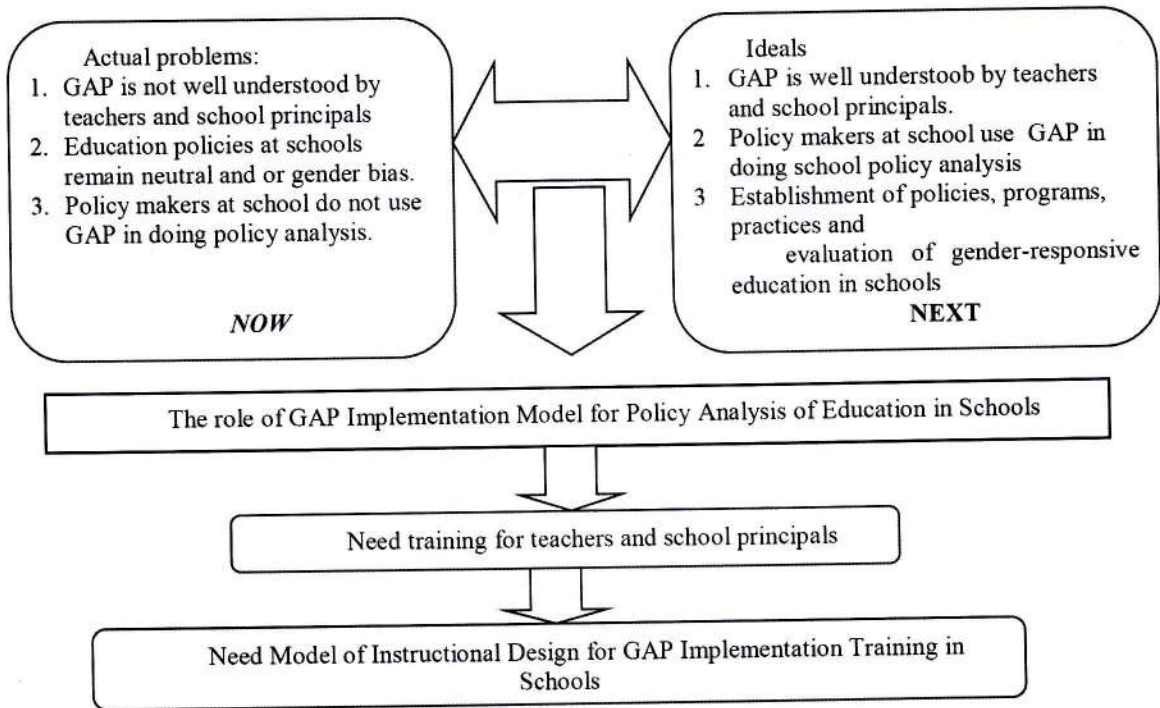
Actual problems:
1. GAP is not well understood by teachers and school principals
2. Education policies at schools remain neutral and or gender bias.
3. Policy makers at school do not use GAP in doing policy analysis.

*NOW*

Ideals
1. GAP is well understoob by teachers and school principals.
2 Policy makers at school use GAP in doing school policy analysis
3 Establishment of policies, programs, practices and evaluation of gender-responsive education in schools

**NEXT**

The role of GAP Implementation Model for Policy Analysis of Education in Schools

Need training for teachers and school principals

Need Model of Instructional Design for GAP Implementation Training in Schools